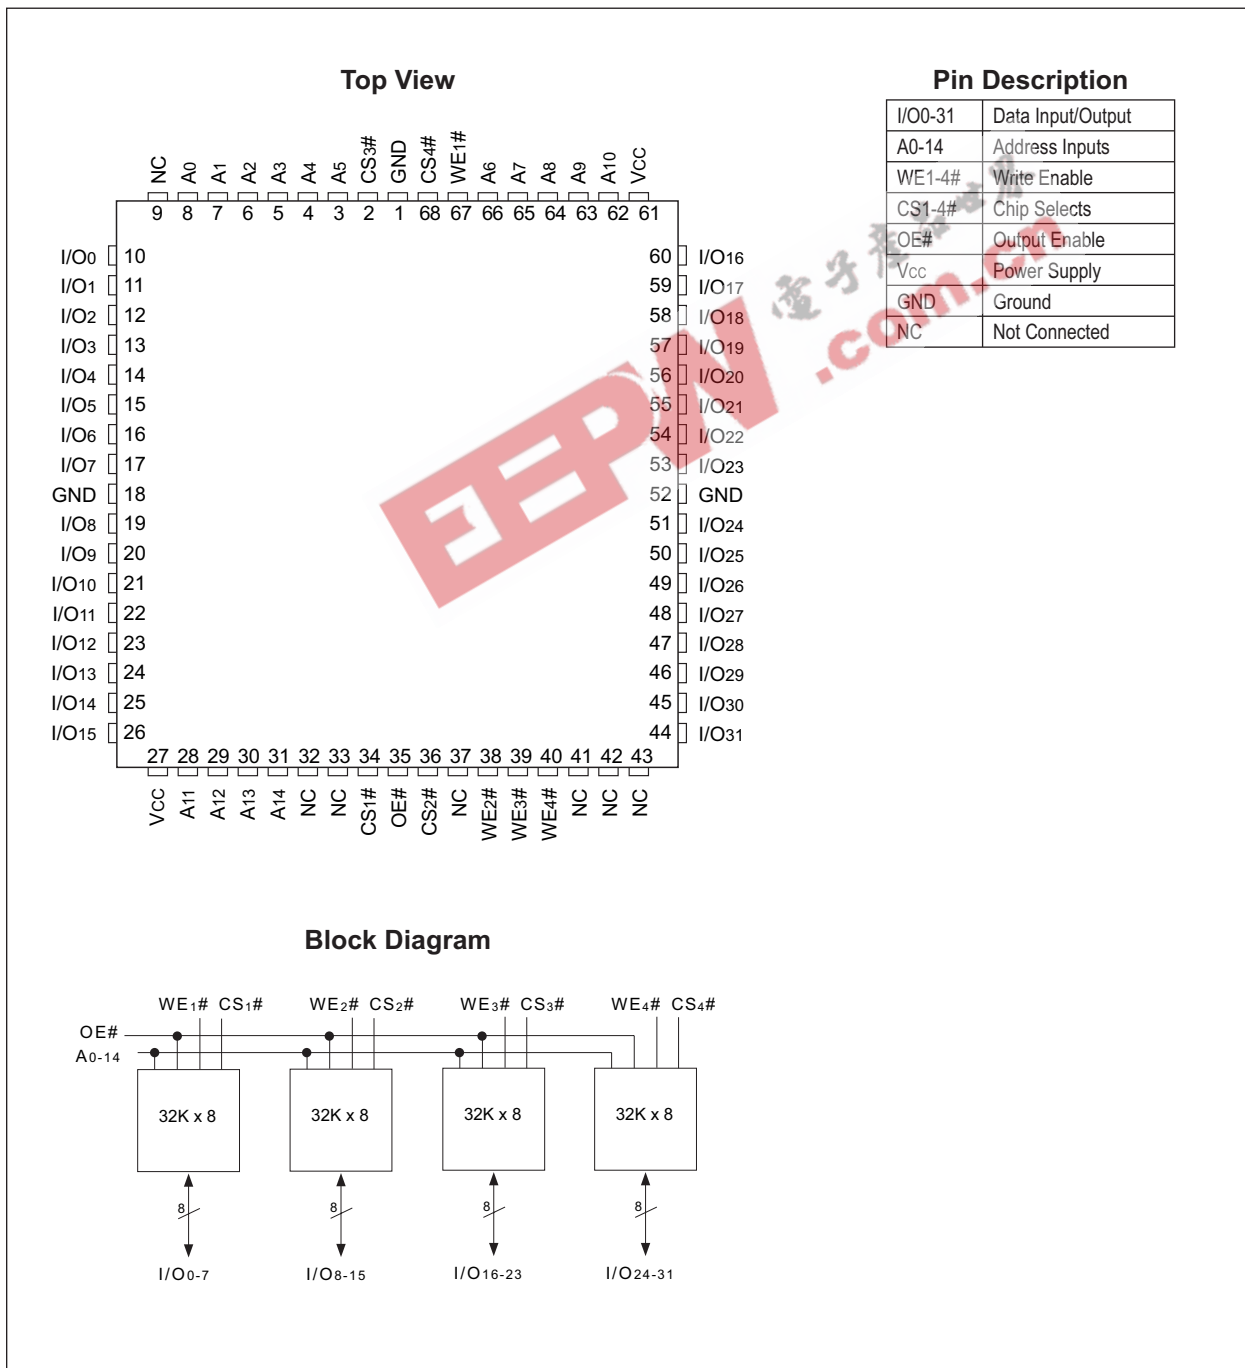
Top View

NC A0 A1 A2 A3 A4 A5 CS3# GND CS4# WE1# A6 A7 A8 A9 A10 VCC

9 8 7 6 5 4 3 2 1 68 67 66 65 64 63 62 61

I/O0 10
I/O1 11
I/O2 12
I/O3 13
I/O4 14
I/O5 15
I/O6 16
I/O7 17
GND 18
I/O8 19
I/O9 20
I/O10 21
I/O11 22
I/O12 23
I/O13 24
I/O14 25
I/O15 26

60 I/O16
59 I/O17
58 I/O18
57 I/O19
56 I/O20
55 I/O21
54 I/O22
53 I/O23
52 GND
51 I/O24
50 I/O25
49 I/O26
48 I/O27
47 I/O28
46 I/O29
45 I/O30
44 I/O31

27 28 29 30 31 32 33 34 35 36 37 38 39 40 41 42 43

VCC A11 A12 A13 A14 NC NC CS1# OE# CS2# NC WE2# WE3# WE4# NC NC NC

Pin Description

| I/O0-31 | Data Input/Output |
|---|---|
| A0-14 | Address Inputs |
| WE1-4# | Write Enable |
| CS1-4# | Chip Selects |
| OE# | Output Enable |
| Vcc | Power Supply |
| GND | Ground |
| NC | Not Connected |

EEPW 电子产品世界 .com.cn

Block Diagram

WE1# CS1# WE2# CS2# WE3# CS3# WE4# CS4#

OE#
A0-14

32K x 8 32K x 8 32K x 8 32K x 8

8 8 8 8

I/O0-7 I/O8-15 I/O16-23 I/O24-31